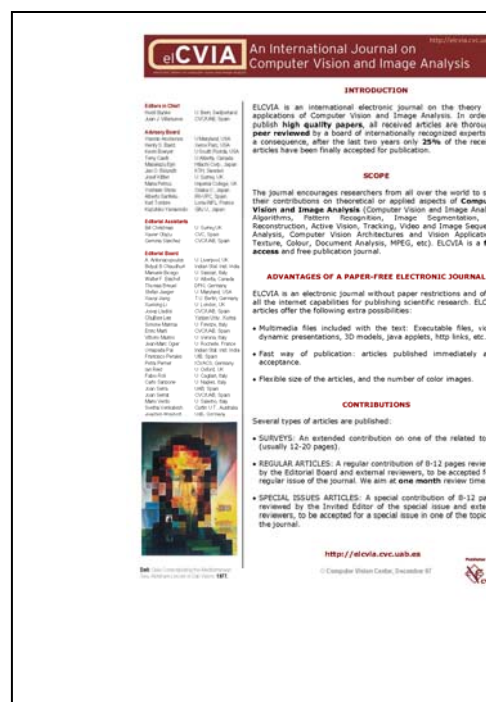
http://elcvia.cvc.uab.es

elCVIA An International Journal on Computer Vision and Image Analysis

Editors in Chief
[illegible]

Advisory Board
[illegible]

Editorial Assistants
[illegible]

Editorial Board
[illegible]

INTRODUCTION

ELCVIA is an international electronic journal on the theory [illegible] applications of Computer Vision and Image Analysis. In orde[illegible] publish high quality papers, all received articles are thorou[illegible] peer reviewed by a board of internationally recognized experts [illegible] a consequence, after the last two years only 25% of the rece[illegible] articles have been finally accepted for publication.

SCOPE

The journal encourages researchers from all over the world to s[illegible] their contributions on theoretical or applied aspects of Compu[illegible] Vision and Image Analysis (Computer Vision and Image Anal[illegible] Algorithms, Pattern Recognition, Image Segmentation, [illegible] Reconstruction, Active Vision, Tracking, Video and Image Seque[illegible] Analysis, Computer Vision Architectures and Vision Applicati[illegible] Texture, Colour, Document Analysis, MPEG, etc). ELCVIA is a f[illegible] access and free publication journal.

ADVANTAGES OF A PAPER-FREE ELECTRONIC JOURNAL

ELCVIA is an electronic journal without paper restrictions and of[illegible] all the internet capabilities for publishing scientific research. ELC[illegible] articles offer the following extra possibilities:

• Multimedia files included with the text: Executable files, vi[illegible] dynamic presentations, 3D models, Java applets, http links, etc.

• Fast way of publication: articles published immediately a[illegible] acceptance.

• Flexible size of the articles, and the number of color images.

CONTRIBUTIONS

Several types of articles are published:

• SURVEYS: An extended contribution on one of the related to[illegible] (usually 12-20 pages).

• REGULAR ARTICLES: A regular contribution of 8-12 pages revie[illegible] by the Editorial Board and external reviewers, to be accepted f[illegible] regular issue of the journal. We aim at one month review time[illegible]

• SPECIAL ISSUES ARTICLES: A special contribution of 8-12 pa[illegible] reviewed by the Invited Editor of the special issue and exte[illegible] reviewers, to be accepted for a special issue in one of the topic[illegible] the journal.

http://elcvia.cvc.uab.es

© Computer Vision Center, December 07

Dali: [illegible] 1971